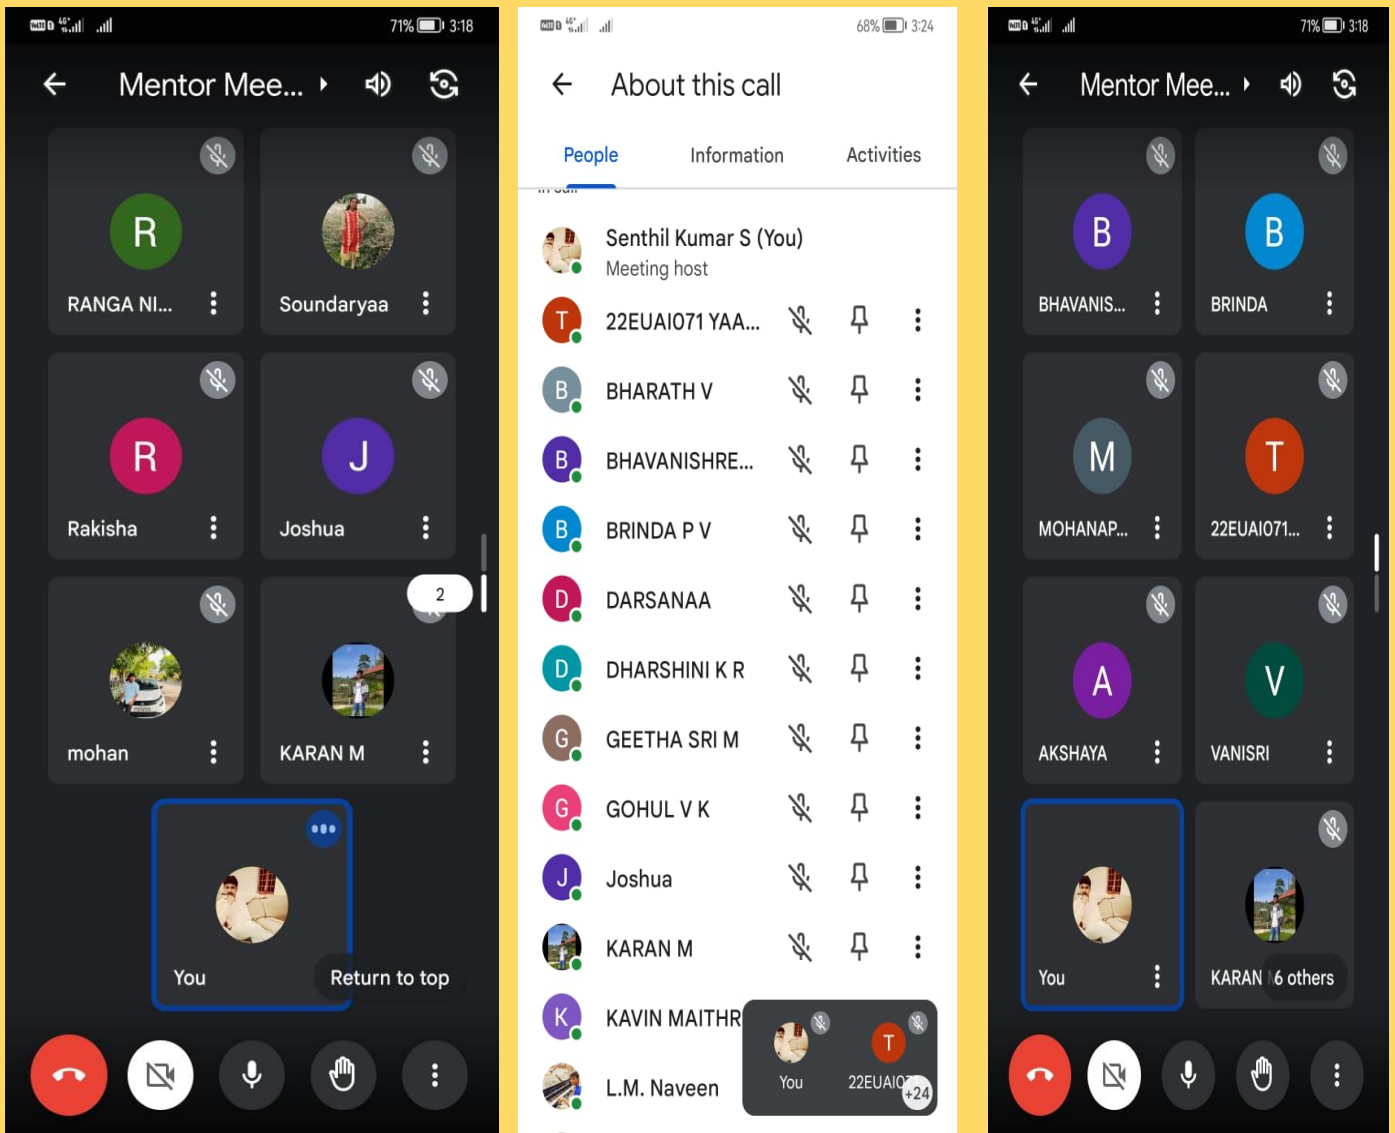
71% 3:18

Mentor Mee...

R
RANGA NI...

Soundaryaa

R
Rakisha

J
Joshua

2

mohan

KARAN M

You

Return to top

68% 3:24

About this call

People

Information

Activities

Senthil Kumar S (You)
Meeting host

T
22EUAI071 YAA...

B
BHARATH V

B
BHAVANISHRE...

B
BRINDA P V

D
DARSANAA

D
DHARSHINI K R

G
GEETHA SRI M

G
GOHUL V K

J
Joshua

KARAN M

K
KAVIN MAITHR

L.M. Naveen

You

T
22EUAI07

+24

71% 3:18

Mentor Mee...

B
BHAVANIS...

B
BRINDA

M
MOHANAP...

T
22EUAI071...

A
AKSHAYA

V
VANISRI

You

KARAN 6 others